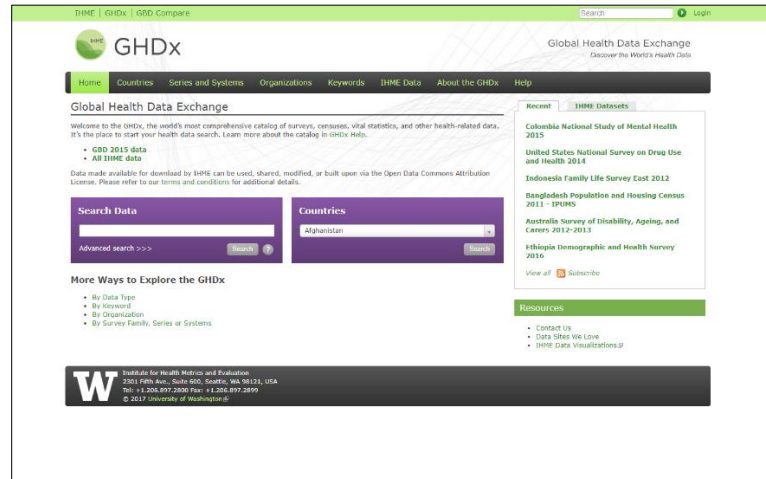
IHME | GHDx | GBD Compare

Search Login

IHME GHDx

Global Health Data Exchange
Discover the World's Health Data

Home Countries Series and Systems Organizations Keywords IHME Data About the GHDx Help

Global Health Data Exchange

Welcome to the GHDx, the world's most comprehensive catalog of surveys, censuses, vital statistics, and other health-related data. It's the place to start your health data search. Learn more about the catalog in GHDx Help.

- GBD 2015 data
- All IHME data

Data made available for download by IHME can be used, shared, modified, or built upon via the Open Data Commons Attribution License. Please refer to our terms and conditions for additional details.

Search Data

Advanced search >>> Search ?

Countries

Afghanistan

Search

More Ways to Explore the GHDx

- By Data Type
- By Keyword
- By Organization
- By Survey Family, Series or Systems

Recent IHME Datasets

Colombia National Study of Mental Health 2015

United States National Survey on Drug Use and Health 2014

Indonesia Family Life Survey East 2012

Bangladesh Population and Housing Census 2011 - IPUMS

Australia Survey of Disability, Ageing, and Carers 2012-2013

Ethiopia Demographic and Health Survey 2016

View all Subscribe

Resources

- Contact Us
- Data Sites We Love
- IHME Data Visualizations

W

Institute for Health Metrics and Evaluation
2301 Fifth Ave., Suite 600, Seattle, WA 98121, USA
Tel: +1.206.897.2800 Fax: +1.206.897.2899
© 2017 University of Washington